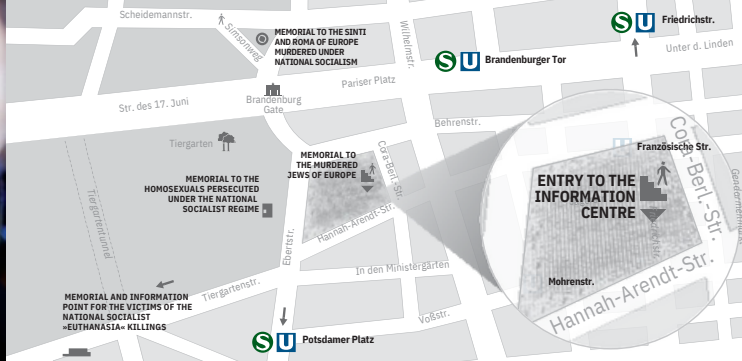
Scheidemannstr.

Simsonweg

MEMORIAL TO THE SINTI AND ROMA OF EUROPE MURDERED UNDER NATIONAL SOCIALISM

Wilhelmstr.

S U Friedrichstr.

Unter d. Linden

S U Brandenburger Tor

Str. des 17. Juni

Brandenburg Gate

Pariser Platz

Behrenstr.

Tiergarten

MEMORIAL TO THE MURDERED JEWS OF EUROPE

Cora-Berliner-Str.

Französische Str.

Cora-Berl.-Str.

Gendarmenmarkt

MEMORIAL TO THE HOMOSEXUALS PERSECUTED UNDER THE NATIONAL SOCIALIST REGIME

Tiergartentunnel

Hannah-Arendt-Str.

Ebertstr.

ENTRY TO THE INFORMATION CENTRE

In den Ministergärten

Mohrenstr.

Hannah-Arendt-Str.

Tiergartenstr.

MEMORIAL AND INFORMATION POINT FOR THE VICTIMS OF THE NATIONAL SOCIALIST »EUTHANASIA« KILLINGS

Voßstr.

S U Potsdamer Platz